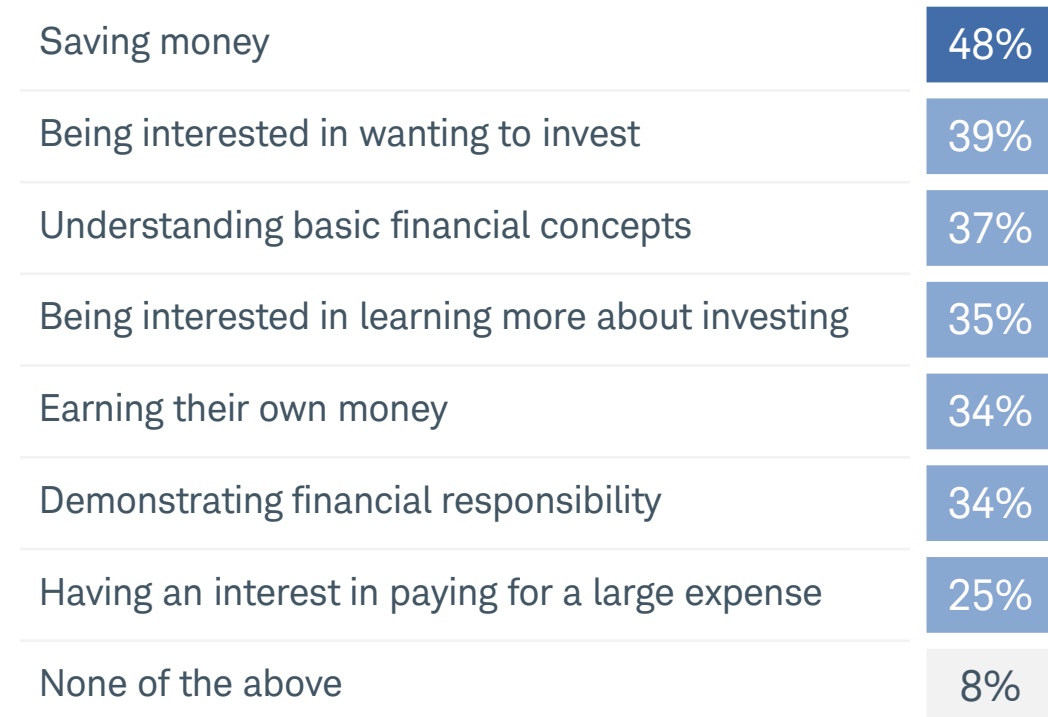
| | |
|---|---|
| Saving money | 48% |
| Being interested in wanting to invest | 39% |
| Understanding basic financial concepts | 37% |
| Being interested in learning more about investing | 35% |
| Earning their own money | 34% |
| Demonstrating financial responsibility | 34% |
| Having an interest in paying for a large expense | 25% |
| None of the above | 8% |